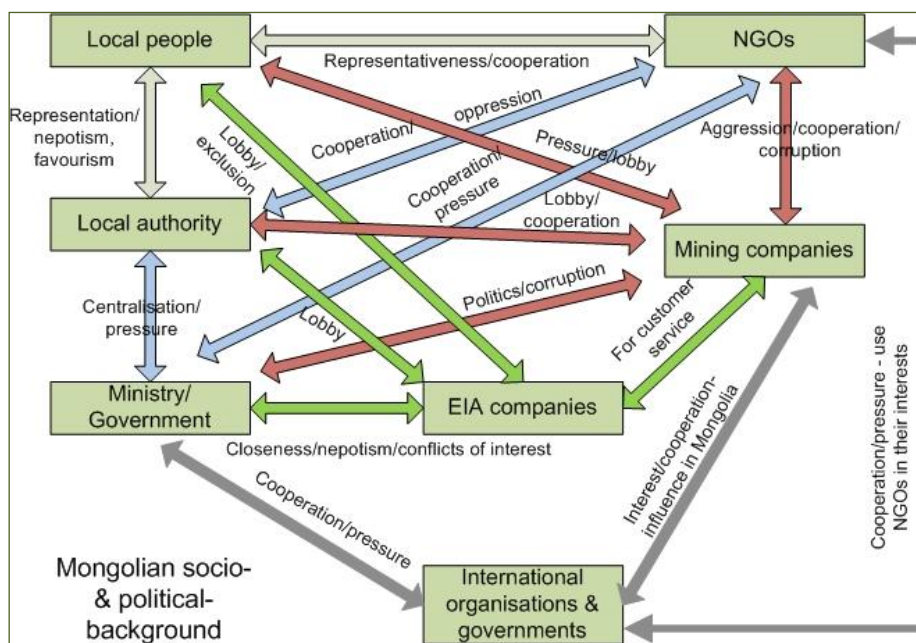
Local people

NGOs

Representativeness/cooperation

Representation/ nepotism, favourism

Lobby/ exclusion

Cooperation/

oppression

Pressure/lobby

Aggression/cooperation/ corruption

Cooperation/ pressure

Local authority

Lobby/ cooperation

Mining companies

Centralisation/ pressure

Politics/corruption

Lobby

For customer service

Cooperation/pressure - use NGOs in their interests

Ministry/ Government

EIA companies

Closeness/nepotism/conflicts of interest

Interest/cooperation- influence in Mongolia

Cooperation/pressure

Mongolian socio- & political- background

International organisations & governments